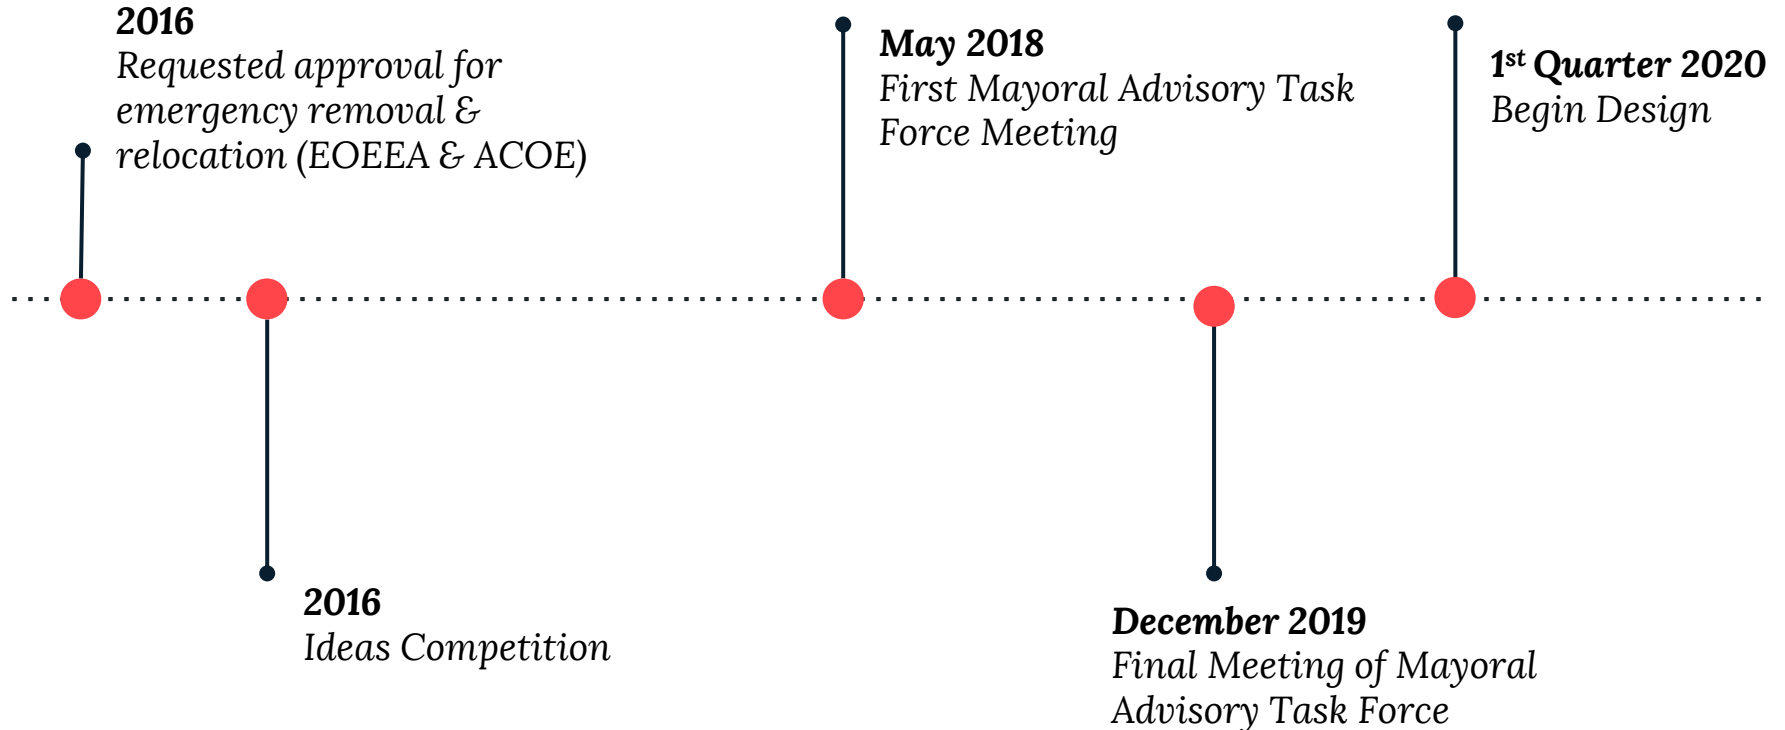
**2016**
*Requested approval for emergency removal & relocation (EOEEA & ACOE)*

**May 2018**
*First Mayoral Advisory Task Force Meeting*

**1$^{st}$ Quarter 2020**
*Begin Design*

**2016**
*Ideas Competition*

**December 2019**
*Final Meeting of Mayoral Advisory Task Force*